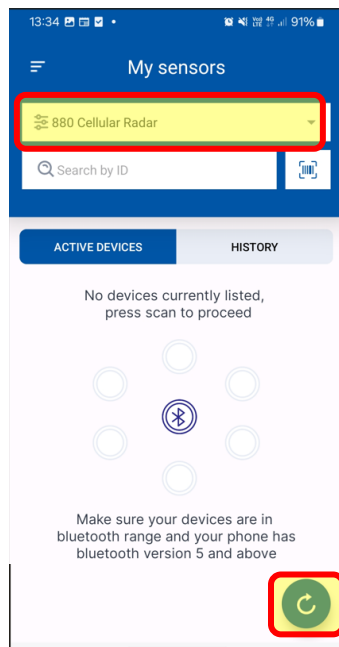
13:34 • 91%

My sensors

880 Cellular Radar

Search by ID

ACTIVE DEVICES

HISTORY

No devices currently listed, press scan to proceed

Make sure your devices are in bluetooth range and your phone has bluetooth version 5 and above